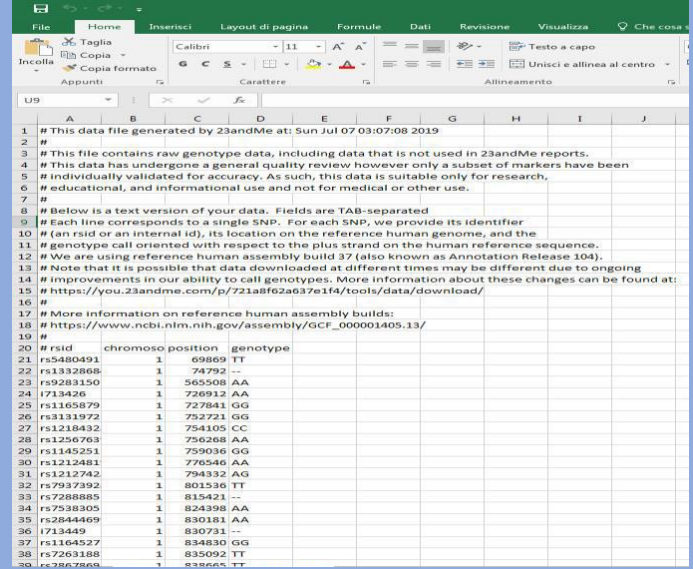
File Home Inserisci Layout di pagina Formule Dati Revisione Visualizza Che cosa

Taglia
Copia
Incolla
Copia formato
Appunti

Calibri 11 A A
G C S
Carattere

Testo a capo
Unisci e allinea al centro
Allineamento

U9 fx

| | A | B | C | D |
|---|---|---|---|---|
| 1 | # This data file generated by 23andMe at: Sun Jul 07 03:07:08 2019 | | | |
| 2 | # | | | |
| 3 | # This file contains raw genotype data, including data that is not used in 23andMe reports. | | | |
| 4 | # This data has undergone a general quality review however only a subset of markers have been | | | |
| 5 | # individually validated for accuracy. As such, this data is suitable only for research, | | | |
| 6 | # educational, and informational use and not for medical or other use. | | | |
| 7 | # | | | |
| 8 | # Below is a text version of your data. Fields are TAB-separated | | | |
| 9 | # Each line corresponds to a single SNP. For each SNP, we provide its identifier | | | |
| 10 | # (an rsid or an internal id), its location on the reference human genome, and the | | | |
| 11 | # genotype call oriented with respect to the plus strand on the human reference sequence. | | | |
| 12 | # We are using reference human assembly build 37 (also known as Annotation Release 104). | | | |
| 13 | # Note that it is possible that data downloaded at different times may be different due to ongoing | | | |
| 14 | # improvements in our ability to call genotypes. More information about these changes can be found at: | | | |
| 15 | # https://you.23andme.com/p/721a8f62a637e1f4/tools/data/download/ | | | |
| 16 | # | | | |
| 17 | # More information on reference human assembly builds: | | | |
| 18 | # https://www.ncbi.nlm.nih.gov/assembly/GCF_000001405.13/ | | | |
| 19 | # | | | |
| 20 | # rsid | chromoso | position | genotype |
| 21 | rs5480491 | 1 | 69869 | TT |
| 22 | rs1332868 | 1 | 74792 | -- |
| 23 | rs9283150 | 1 | 565508 | AA |
| 24 | i713426 | 1 | 726912 | AA |
| 25 | rs1165879 | 1 | 727841 | GG |
| 26 | rs3131972 | 1 | 752721 | GG |
| 27 | rs1218432 | 1 | 754105 | CC |
| 28 | rs1256763 | 1 | 756268 | AA |
| 29 | rs1145251 | 1 | 759036 | GG |
| 30 | rs1212481 | 1 | 776546 | AA |
| 31 | rs1212742 | 1 | 794332 | AG |
| 32 | rs7937392 | 1 | 801536 | TT |
| 33 | rs7288885 | 1 | 815421 | -- |
| 34 | rs7538305 | 1 | 824398 | AA |
| 35 | rs2844469 | 1 | 830181 | AA |
| 36 | i713449 | 1 | 830731 | -- |
| 37 | rs1164527 | 1 | 834830 | GG |
| 38 | rs7263188 | 1 | 835092 | TT |
| 39 | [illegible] | 1 | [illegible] | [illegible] |